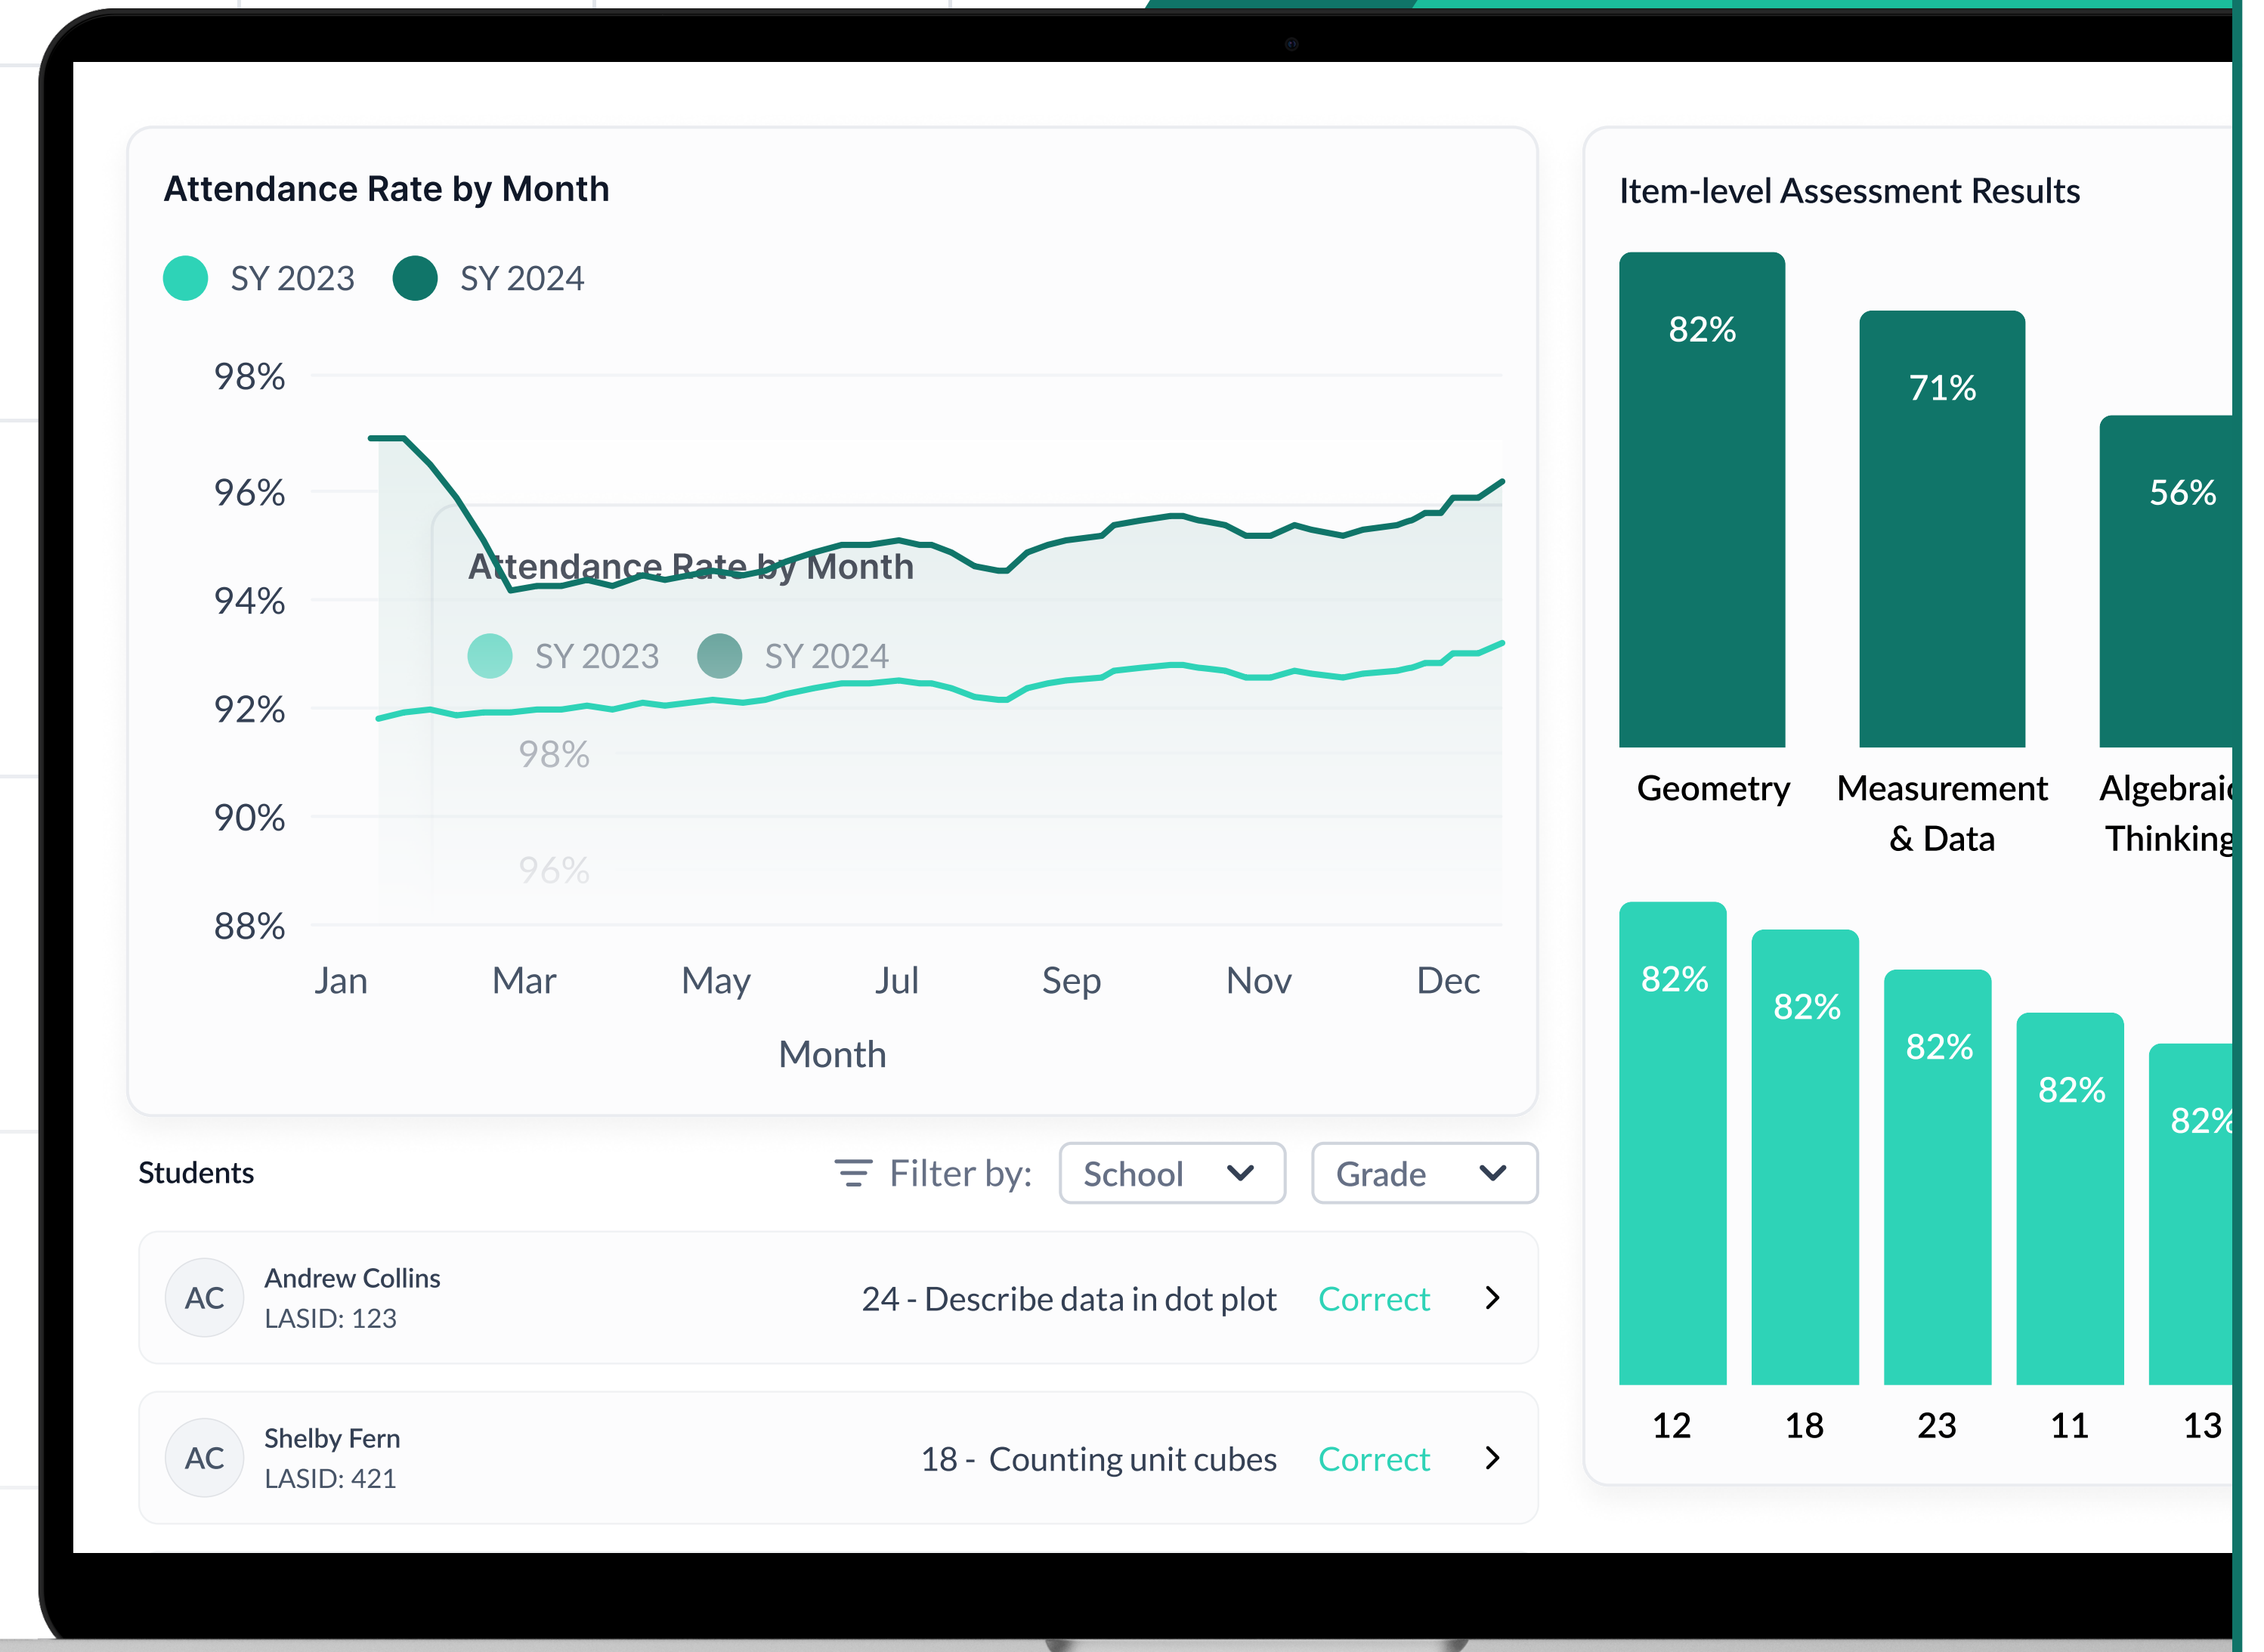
Attendance Rate by Month

SY 2023 SY 2024

98%
96%
94%
92%
90%
88%

Attendance Rate by Month

SY 2023 SY 2024

98%
96%

Jan Mar May Jul Sep Nov Dec

Month

Item-level Assessment Results

82% 71% 56%

Geometry
Measurement & Data
Algebraic Thinking

82% 82% 82% 82% 82%

12 18 23 11 13

Students

Filter by: School Grade

AC Andrew Collins LASID: 123
24 - Describe data in dot plot Correct

AC Shelby Fern LASID: 421
18 - Counting unit cubes Correct